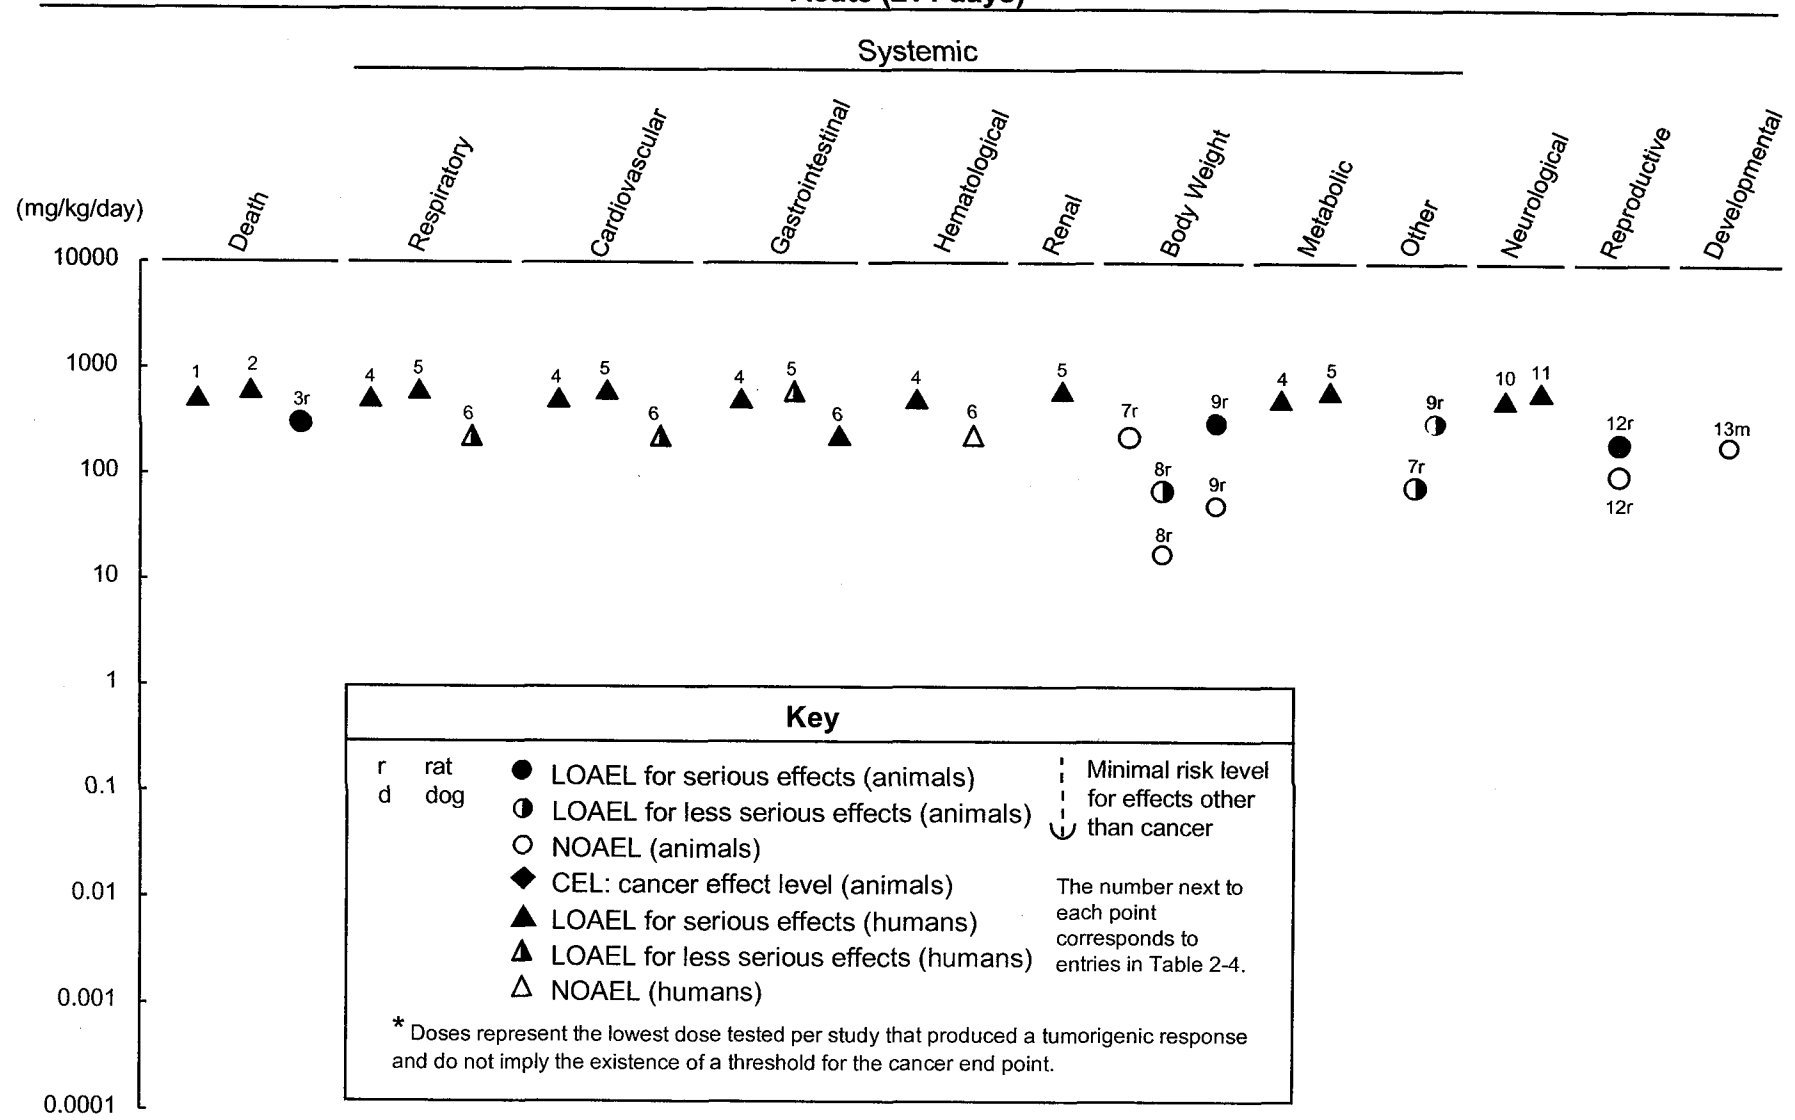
Acute (≤14 days)

Systemic

(mg/kg/day)

Death Respiratory Cardiovascular Gastrointestinal Hematological Renal Body Weight Metabolic Other Neurological Reproductive Developmental

10000

1000

100

10

1

0.1

0.01

0.001

0.0001

1 2 3r 4 5 6 4 5 6 4 5 6 4 6 5 7r 9r 8r 9r 8r 4 5 9r 7r 10 11 12r 12r 13m

Key

r rat
d dog

LOAEL for serious effects (animals)
LOAEL for less serious effects (animals)
NOAEL (animals)
CEL: cancer effect level (animals)
LOAEL for serious effects (humans)
LOAEL for less serious effects (humans)
NOAEL (humans)

Minimal risk level for effects other than cancer

The number next to each point corresponds to entries in Table 2-4.

* Doses represent the lowest dose tested per study that produced a tumorigenic response and do not imply the existence of a threshold for the cancer end point.